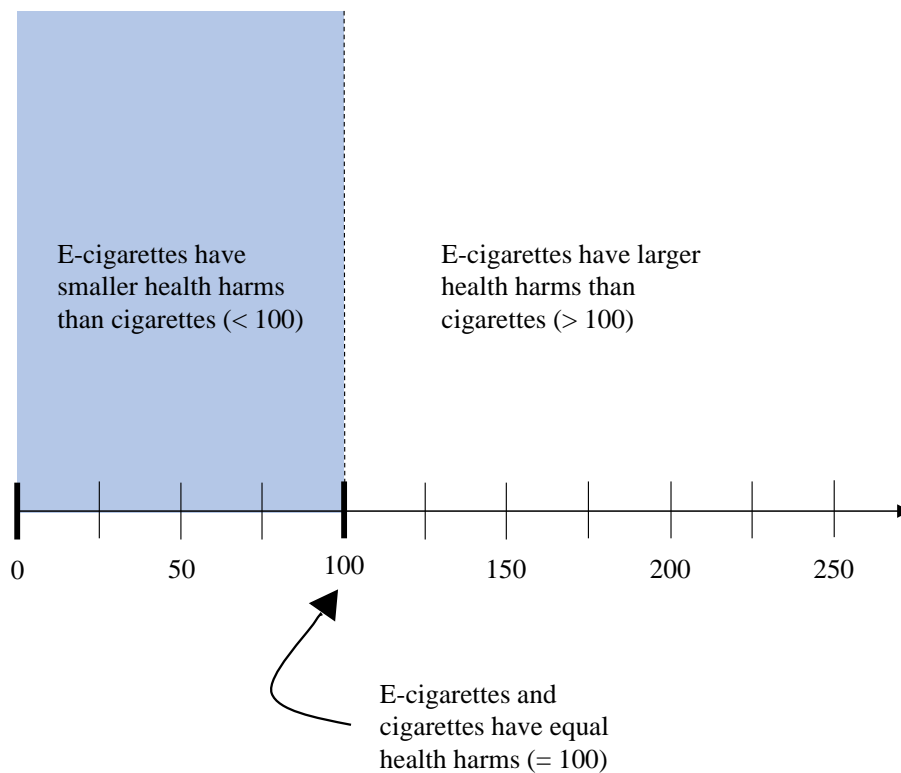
E-cigarettes have smaller health harms than cigarettes (< 100)

E-cigarettes have larger health harms than cigarettes (> 100)

0

50

100

150

200

250

E-cigarettes and cigarettes have equal health harms (= 100)